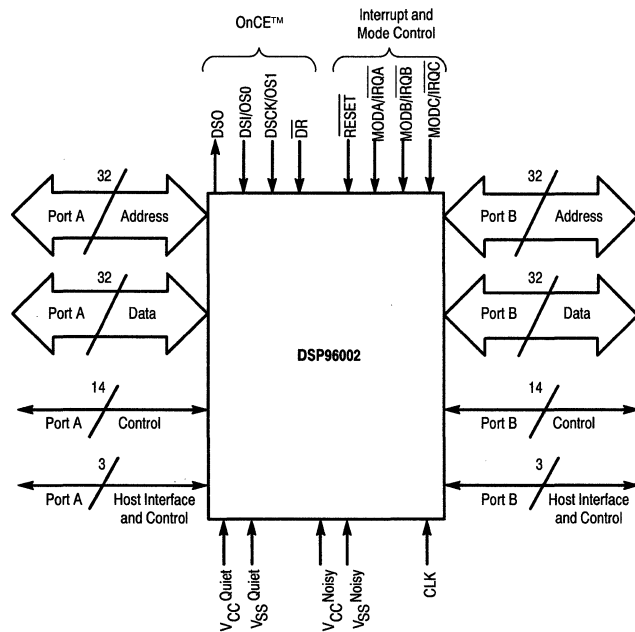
OnCE™

Interrupt and Mode Control

DSO
DSI/OS0
DSCK/OS1
$\overline{DR}$
$\overline{RESET}$
MODA/$\overline{IRQA}$
MODB/$\overline{IRQB}$
MODC/$\overline{IRQC}$

32
Port A Address

32
Port A Data

14
Port A Control

3
Port A Host Interface and Control

DSP96002

32
Port B Address

32
Port B Data

14
Port B Control

3
Port B Host Interface and Control

$V_{CC}$ Quiet
$V_{SS}$ Quiet
$V_{CC}$ Noisy
$V_{SS}$ Noisy
CLK